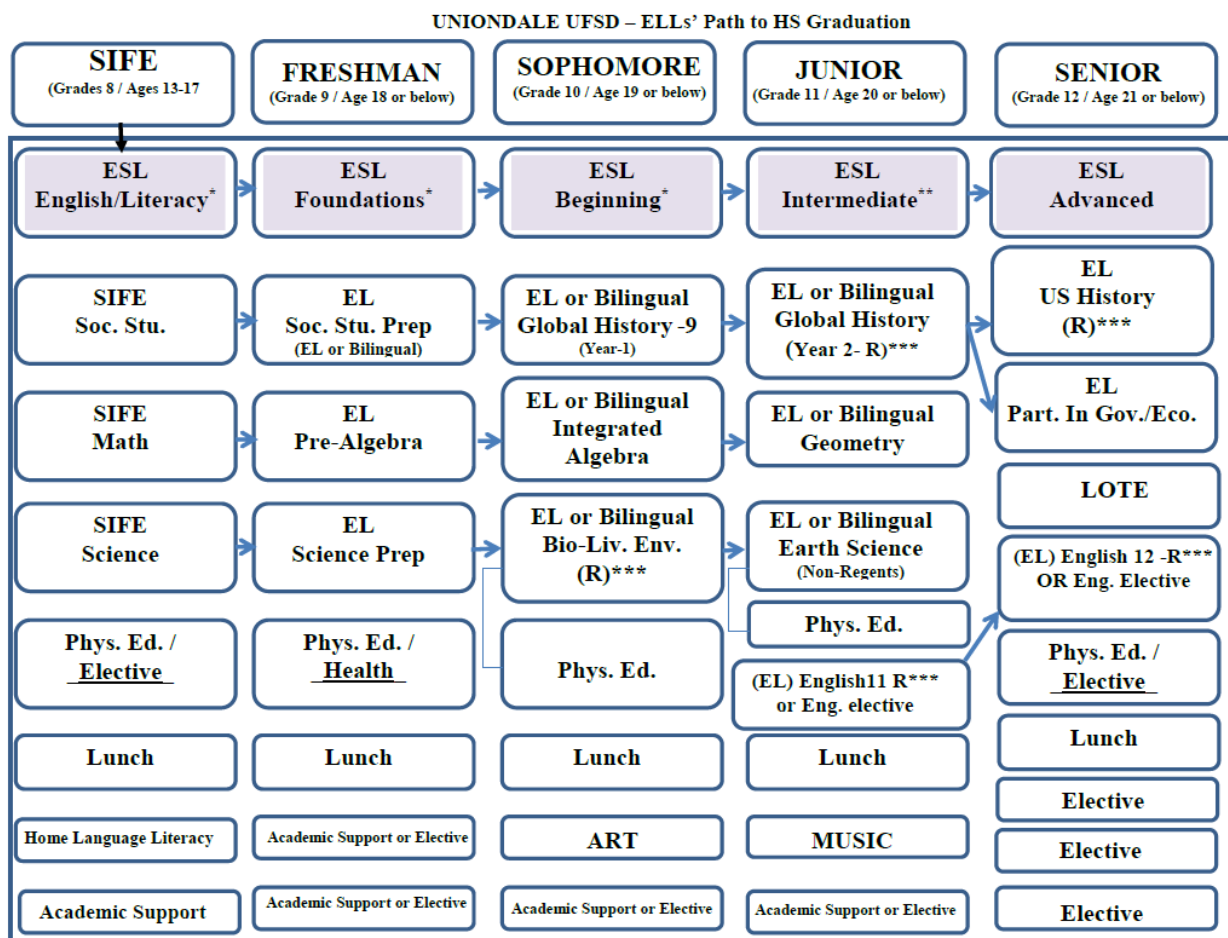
UNIONDALE UFSD – ELLs' Path to HS Graduation

| SIFE (Grades 8 / Ages 13-17 | FRESHMAN (Grade 9 / Age 18 or below) | SOPHOMORE (Grade 10 / Age 19 or below) | JUNIOR (Grade 11 / Age 20 or below) | SENIOR (Grade 12 / Age 21 or below) |
|---|---|---|---|---|
| ESL English/Literacy* | ESL Foundations* | ESL Beginning* | ESL Intermediate** | ESL Advanced |
| SIFE Soc. Stu. | EL Soc. Stu. Prep (EL or Bilingual) | EL or Bilingual Global History -9 (Year-1) | EL or Bilingual Global History (Year 2- R)*** | EL US History (R)*** |
| | | | | EL Part. In Gov./Eco. |
| SIFE Math | EL Pre-Algebra | EL or Bilingual Integrated Algebra | EL or Bilingual Geometry | LOTE |
| SIFE Science | EL Science Prep | EL or Bilingual Bio-Liv. Env. (R)*** | EL or Bilingual Earth Science (Non-Regents) | (EL) English 12 -R*** OR Eng. Elective |
| Phys. Ed. / Elective | Phys. Ed. / Health | Phys. Ed. | Phys. Ed. | Phys. Ed. / Elective |
| | | | (EL) English11 R*** or Eng. elective | |
| Lunch | Lunch | Lunch | Lunch | Lunch |
| Home Language Literacy | Academic Support or Elective | ART | MUSIC | Elective |
| Academic Support | Academic Support or Elective | Academic Support or Elective | Academic Support or Elective | Elective |
| | | | | Elective |